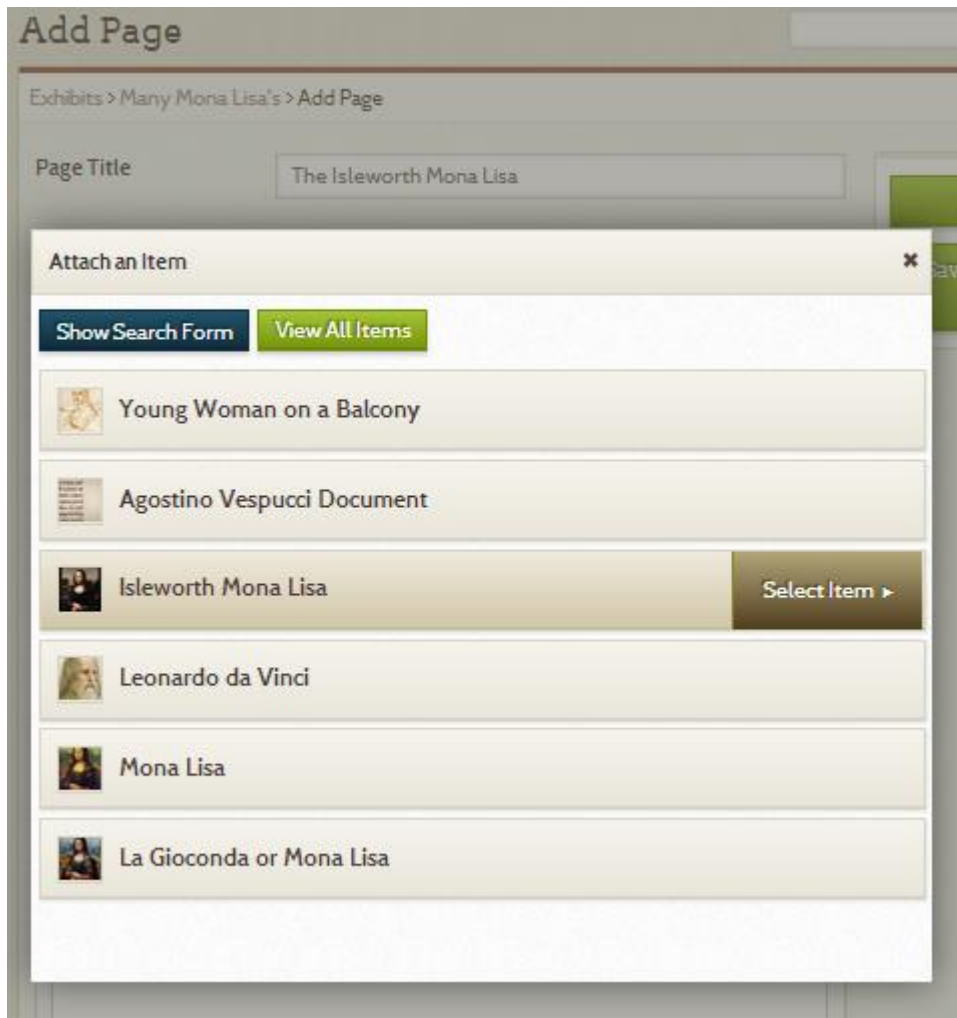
Add Page

Exhibits > Many Mona Lisa's > Add Page

Page Title

The Isleworth Mona Lisa

Attach an Item

×

Show Search Form

View All Items

Young Woman on a Balcony

Agostino Vespucci Document

Isleworth Mona Lisa

Select Item ▸

Leonardo da Vinci

Mona Lisa

La Gioconda or Mona Lisa